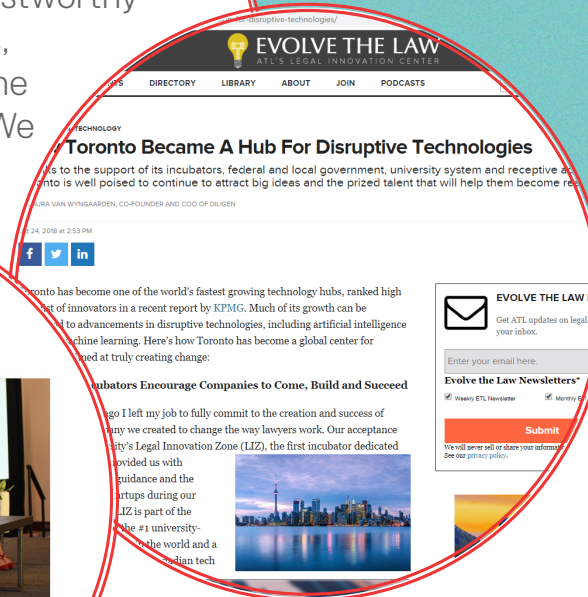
stworthy

,

he

We

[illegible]-for-disruptive-technologies/

EVOLVE THE LAW

ATL'S LEGAL INNOVATION CENTER

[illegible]TS DIRECTORY LIBRARY ABOUT JOIN PODCASTS

TECHNOLOGY

Toronto Became A Hub For Disruptive Technologies

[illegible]ks to the support of its incubators, federal and local government, university system and receptive a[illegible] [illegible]nto is well poised to continue to attract big ideas and the prized talent that will help them become re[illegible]

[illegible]AURA VAN WYNGAARDEN, CO-FOUNDER AND COO OF DILIGEN

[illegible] 24, 2018 at 2:53 PM

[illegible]ronto has become one of the world's fastest growing technology hubs, ranked high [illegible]ist of innovators in a recent report by KPMG. Much of its growth can be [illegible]d to advancements in disruptive technologies, including artificial intelligence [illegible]chine learning. Here's how Toronto has become a global center for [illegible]ned at truly creating change:

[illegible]ubators Encourage Companies to Come, Build and Succeed

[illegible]go I left my job to fully commit to the creation and success of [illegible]ny we created to change the way lawyers work. Our acceptance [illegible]ity's Legal Innovation Zone (LIZ), the first incubator dedicated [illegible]ovided us with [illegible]guidance and the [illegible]rtups during our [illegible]LIZ is part of the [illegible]he #1 university- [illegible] the world and a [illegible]dian tech

EVOLVE THE LAW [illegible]

Get ATL updates on legal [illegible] your inbox.

Enter your email here.

Evolve the Law Newsletters*

Weekly ETL Newsletter

Monthly E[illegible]

Submit

We will never sell or share your informatio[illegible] See our privacy policy.